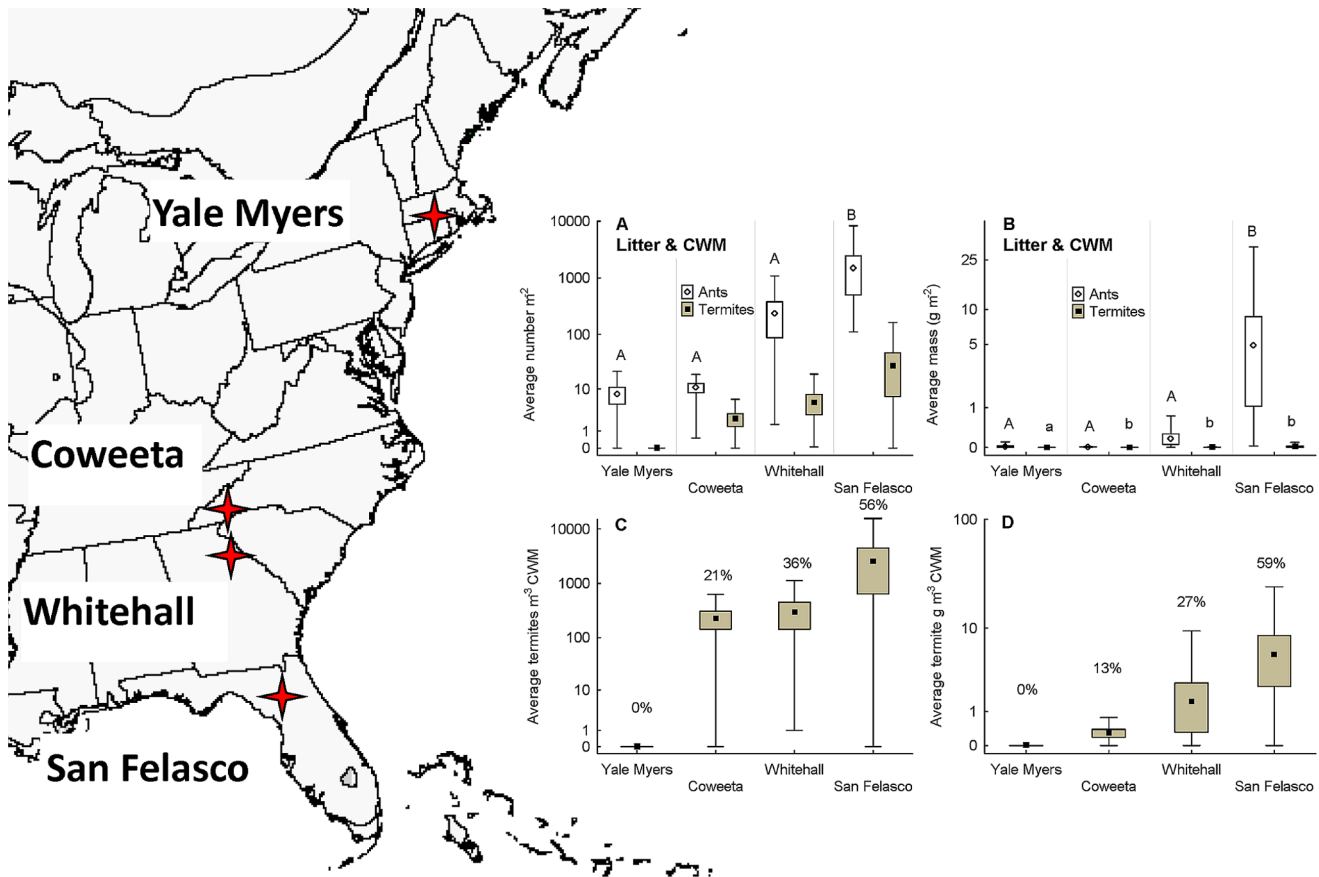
Yale Myers

Coweeta

Whitehall

San Felasco

A
Litter & CWM

Ants
Termites

Average number m$^2$

10000
1000
100
10
1
0

A
A
A
B

Yale Myers
Coweeta
Whitehall
San Felasco

B
Litter & CWM

Ants
Termites

Average mass (g m$^2$)

25
10
5
1
0

A
a
A
b
A
b
B
b

Yale Myers
Coweeta
Whitehall
San Felasco

C

Average termites m$^3$ CWM

10000
1000
100
10
1
0

0%
21%
36%
56%

Yale Myers
Coweeta
Whitehall
San Felasco

D

Average termite g m$^3$ CWM

100
10
1
0

0%
13%
27%
59%

Yale Myers
Coweeta
Whitehall
San Felasco